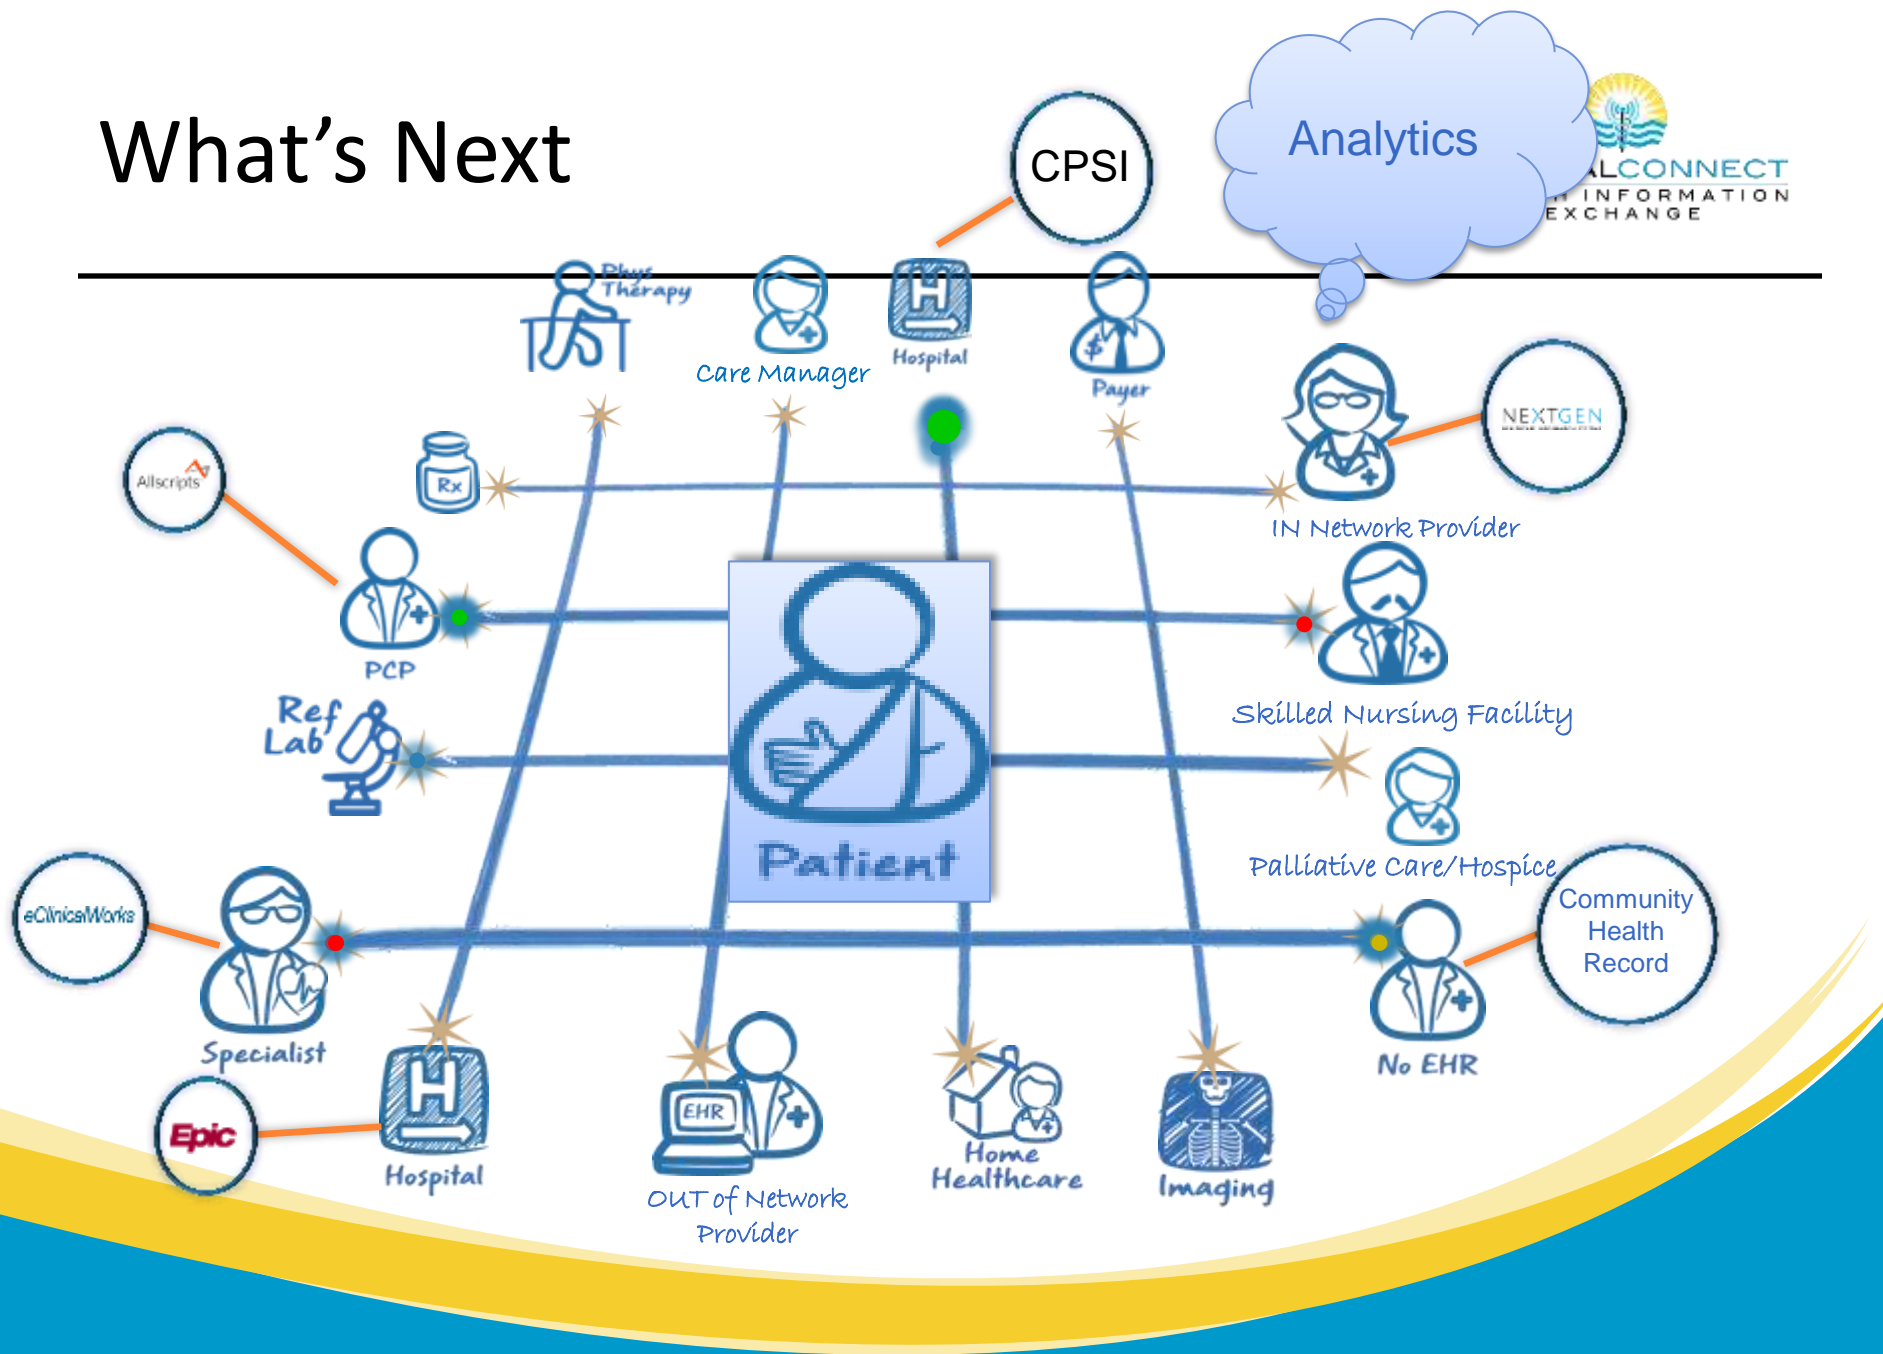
What’s Next

CPSI

Analytics

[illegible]LCONNECT
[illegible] INFORMATION
EXCHANGE

Phys Therapy

Care Manager

Hospital

Payer

Rx

Allscripts

NEXTGEN

IN Network Provider

PCP

Skilled Nursing Facility

Ref Lab

Patient

Palliative Care/Hospice

eClinicalWorks

Community Health Record

Specialist

No EHR

Epic

Hospital

EHR

OUT of Network Provider

Home Healthcare

Imaging